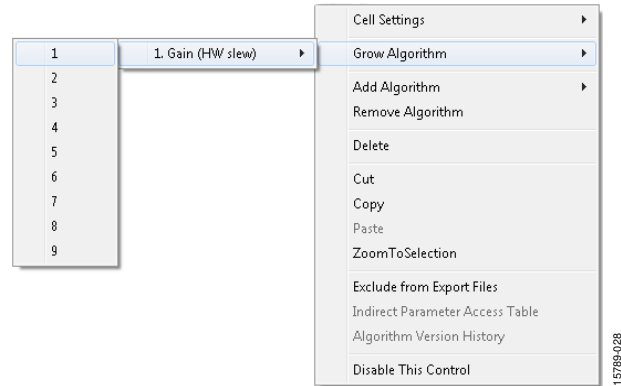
Cell Settings
Grow Algorithm
Add Algorithm
Remove Algorithm
Delete
Cut
Copy
Paste
ZoomToSelection
Exclude from Export Files
Indirect Parameter Access Table
Algorithm Version History
Disable This Control

1. Gain (HW slew)

1
2
3
4
5
6
7
8
9

15789-028